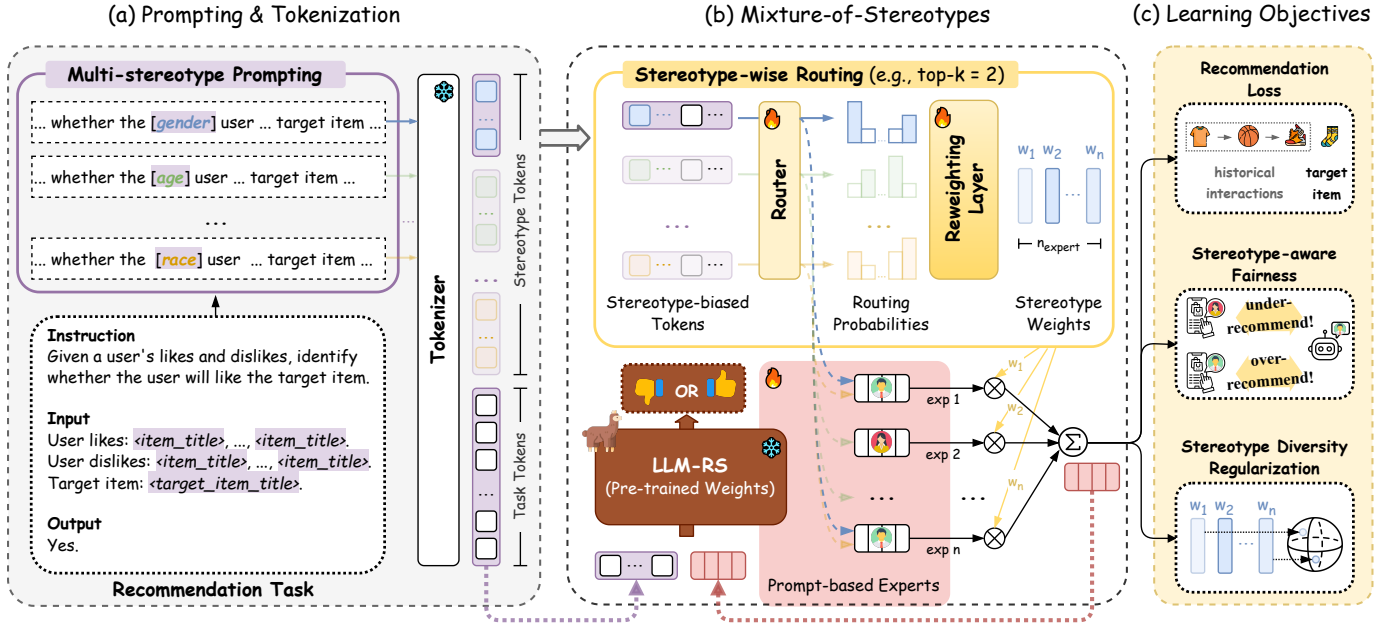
(a) Prompting & Tokenization

Multi-stereotype Prompting

... whether the [gender] user ... target item ...

... whether the [age] user ... target item ...

...

... whether the [race] user ... target item ...

Tokenizer

Stereotype Tokens

Task Tokens

Instruction
Given a user's likes and dislikes, identify whether the user will like the target item.

Input
User likes: <item_title>, ..., <item_title>.
User dislikes: <item_title>, ..., <item_title>.
Target item: <target_item_title>.

Output
Yes.

Recommendation Task

(b) Mixture-of-Stereotypes

Stereotype-wise Routing (e.g., top-k = 2)

Router

Reweighting Layer

$w_1$ $w_2$ $w_n$

$n_{expert}$

Stereotype-biased Tokens

Routing Probabilities

Stereotype Weights

OR

LLM-RS
(Pre-trained Weights)

$w_1$

$w_2$

$w_n$

exp 1

exp 2

exp n

Prompt-based Experts

(c) Learning Objectives

Recommendation Loss

historical interactions

target item

Stereotype-aware Fairness

under-recommend!

over-recommend!

Stereotype Diversity Regularization

$w_1$ $w_2$ $w_n$